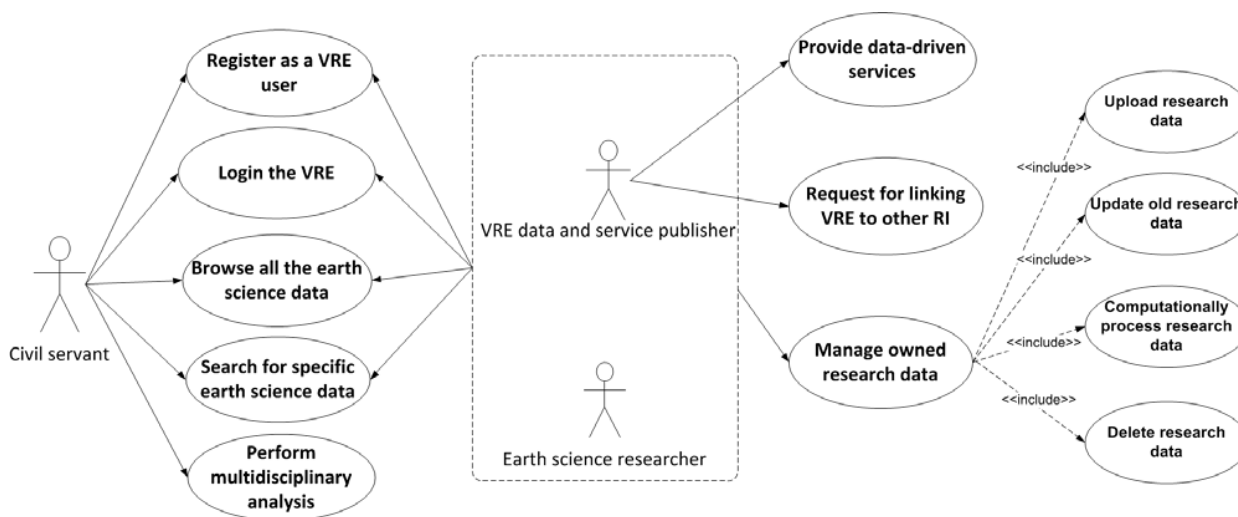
Register as a VRE user

Login the VRE

Browse all the earth science data

Search for specific earth science data

Perform multidisciplinary analysis

Civil servant

VRE data and service publisher

Earth science researcher

Provide data-driven services

Request for linking VRE to other RI

Manage owned research data

<<include>>

<<include>>

<<include>>

<<include>>

Upload research data

Update old research data

Computationally process research data

Delete research data